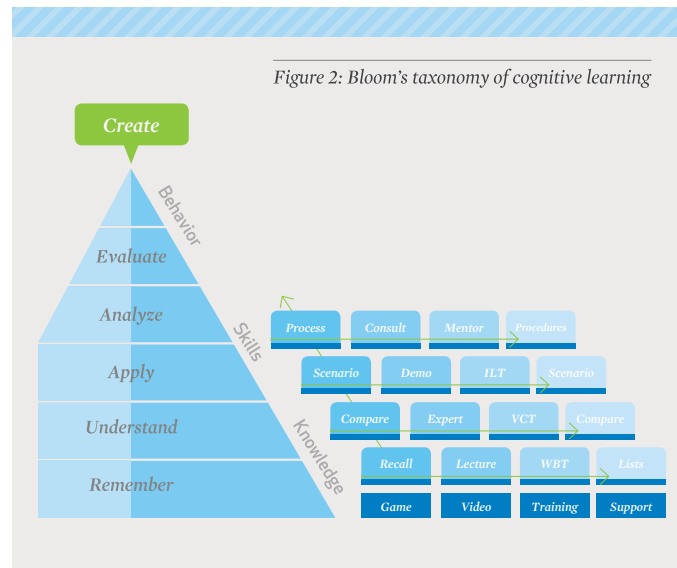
Figure 2: Bloom's taxonomy of cognitive learning

Create

Behavior

Evaluate

Analyze

Skills

Apply

Understand

Knowledge

Remember

Process | Consult | Mentor | Procedures

Scenario | Demo | ILT | Scenario

Compare | Expert | VCT | Compare

Recall | Lecture | WBT | Lists

Game | Video | Training | Support